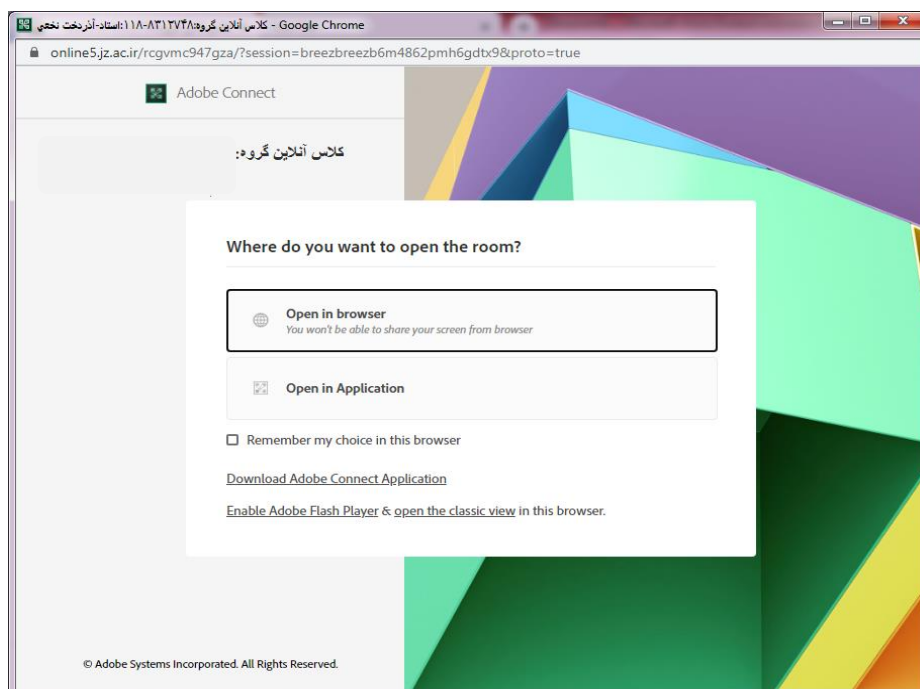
کلاس آنلاین گروه:۱۱۸-۸۳۱۲۷۴۸:استاد-آذردخت نخعی - Google Chrome

online5.jz.ac.ir/rcgvmc947gza/?session=breezbreezb6m4862pmh6gdtx9&proto=true

Adobe Connect

کلاس آنلاین گروه:

Where do you want to open the room?

Open in browser
You won't be able to share your screen from browser

Open in Application

Remember my choice in this browser

Download Adobe Connect Application

Enable Adobe Flash Player & open the classic view in this browser.

© Adobe Systems Incorporated. All Rights Reserved.